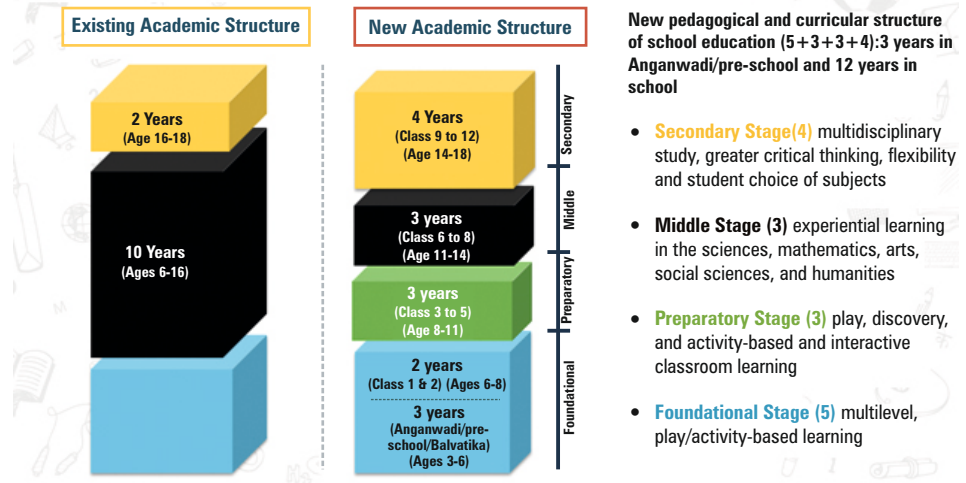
Existing Academic Structure

2 Years
(Age 16-18)

10 Years
(Ages 6-16)

New Academic Structure

4 Years
(Class 9 to 12)
(Age 14-18)

Secondary

3 years
(Class 6 to 8)
(Age 11-14)

Middle

3 years
(Class 3 to 5)
(Age 8-11)

Preparatory

2 years
(Class 1 & 2) (Ages 6-8)

3 years
(Anganwadi/pre-school/Balvatika)
(Ages 3-6)

Foundational

New pedagogical and curricular structure of school education (5+3+3+4):3 years in Anganwadi/pre-school and 12 years in school

- Secondary Stage(4) multidisciplinary study, greater critical thinking, flexibility and student choice of subjects

- Middle Stage (3) experiential learning in the sciences, mathematics, arts, social sciences, and humanities

- Preparatory Stage (3) play, discovery, and activity-based and interactive classroom learning

- Foundational Stage (5) multilevel, play/activity-based learning